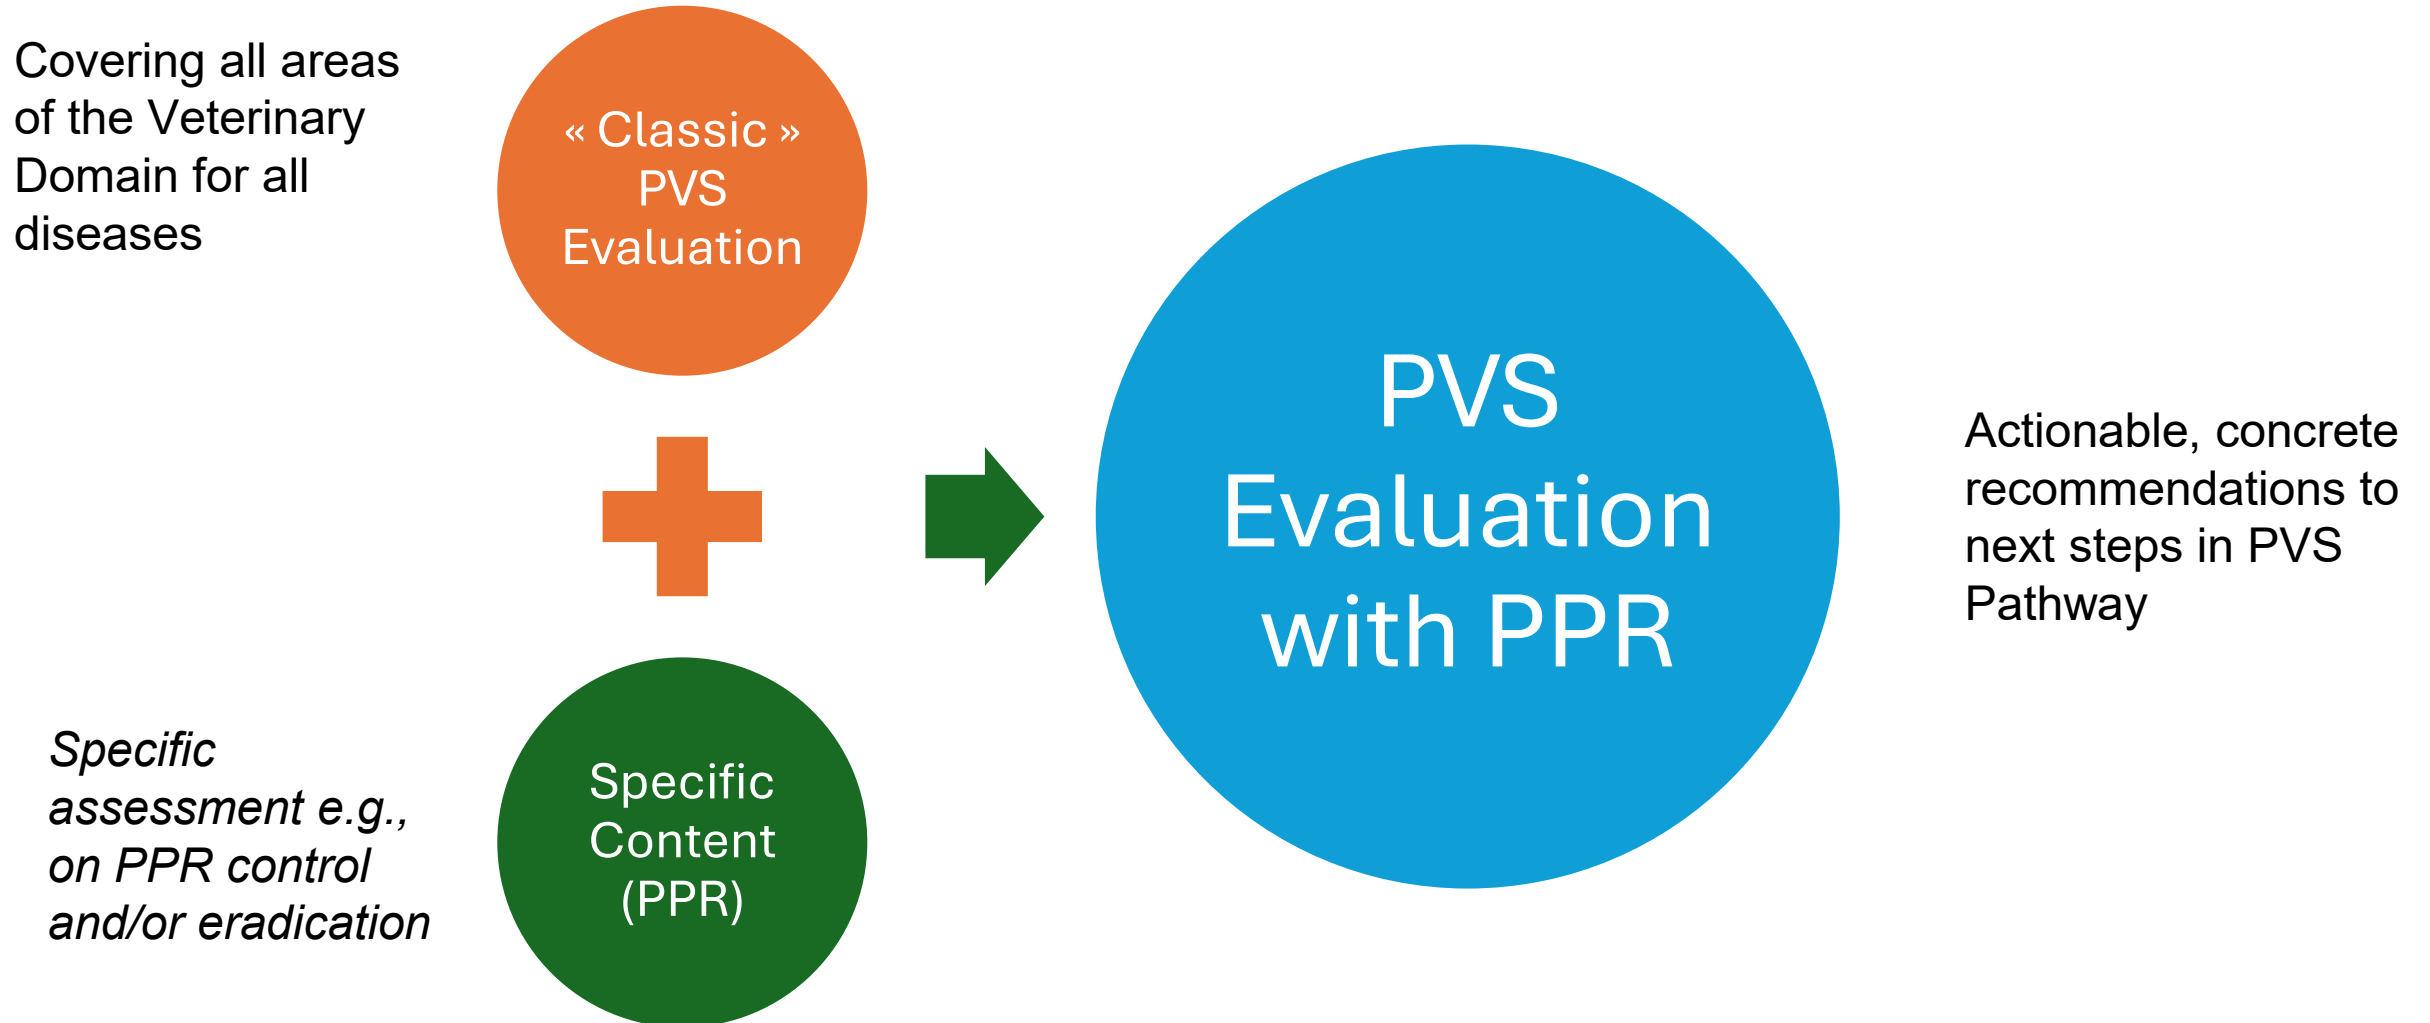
Covering all areas of the Veterinary Domain for all diseases

« Classic » PVS Evaluation

Specific assessment e.g., on PPR control and/or eradication

Specific Content (PPR)

PVS Evaluation with PPR

Actionable, concrete recommendations to next steps in PVS Pathway